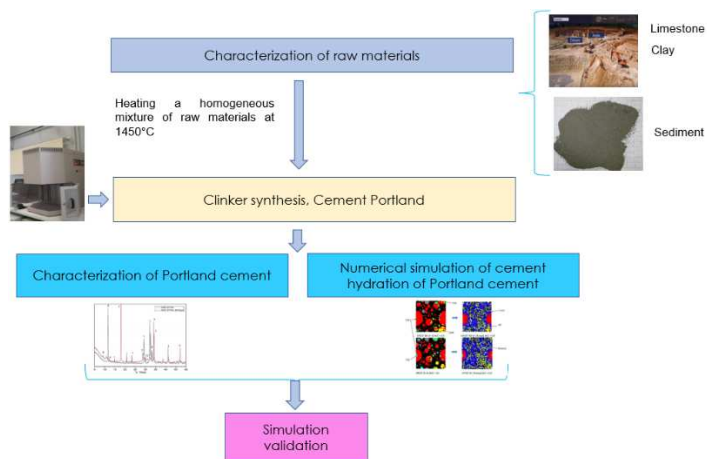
Characterization of raw materials

Limestone

Clay

Heating a homogeneous mixture of raw materials at 1450°C

Sediment

Clinker synthesis, Cement Portland

Characterization of Portland cement

Numerical simulation of cement hydration of Portland cement

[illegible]

Simulation validation